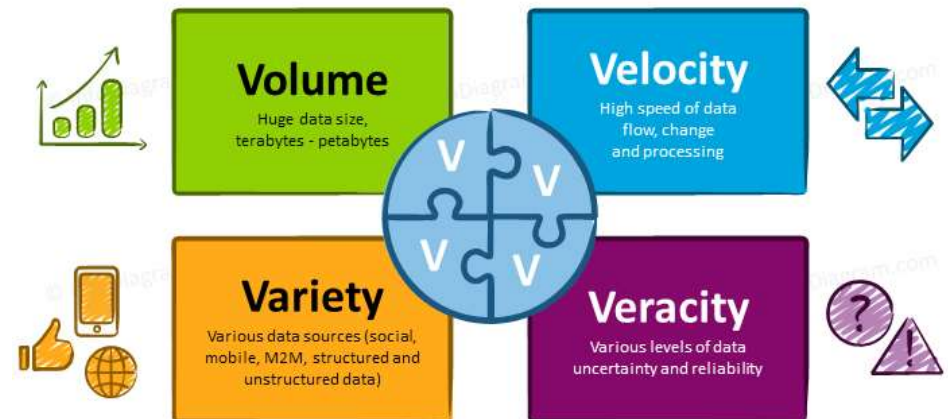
Volume
Huge data size, terabytes - petabytes

Velocity
High speed of data flow, change and processing

V V V V

Variety
Various data sources (social, mobile, M2M, structured and unstructured data)

Veracity
Various levels of data uncertainty and reliability

?
!

Diagram.com
Diagram.com
Diagram.com
Diagram.com